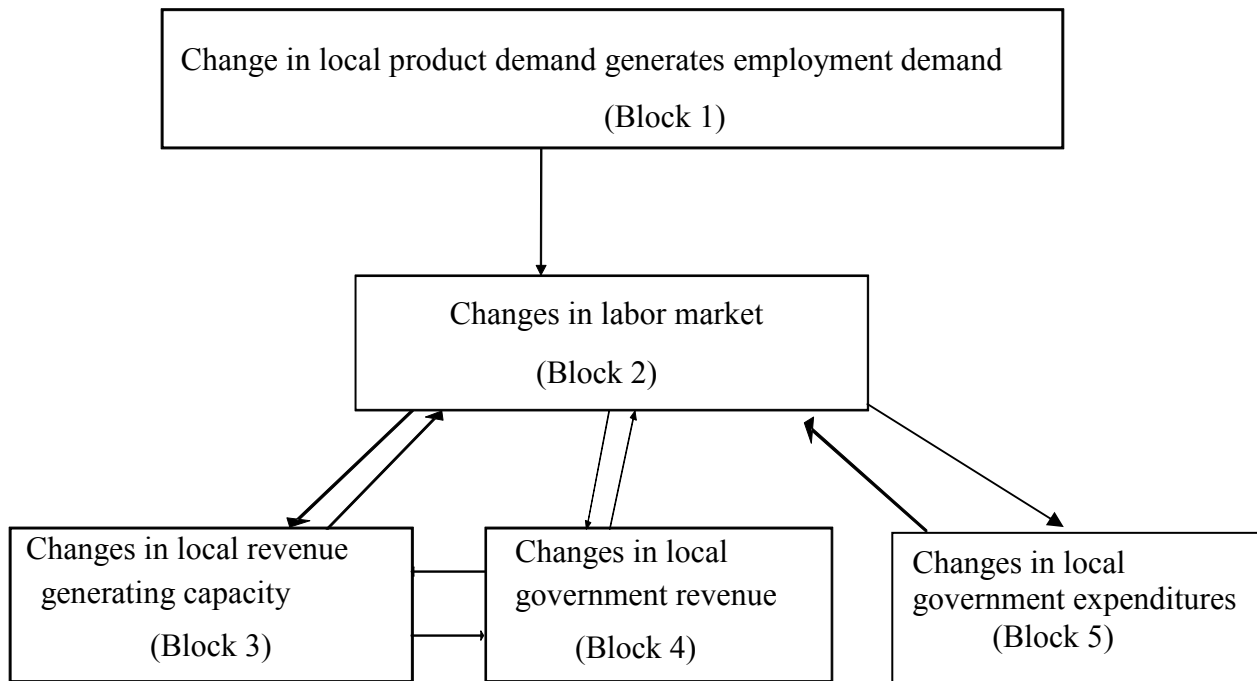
Change in local product demand generates employment demand
(Block 1)

Changes in labor market
(Block 2)

Changes in local revenue generating capacity
(Block 3)

Changes in local government revenue
(Block 4)

Changes in local government expenditures
(Block 5)